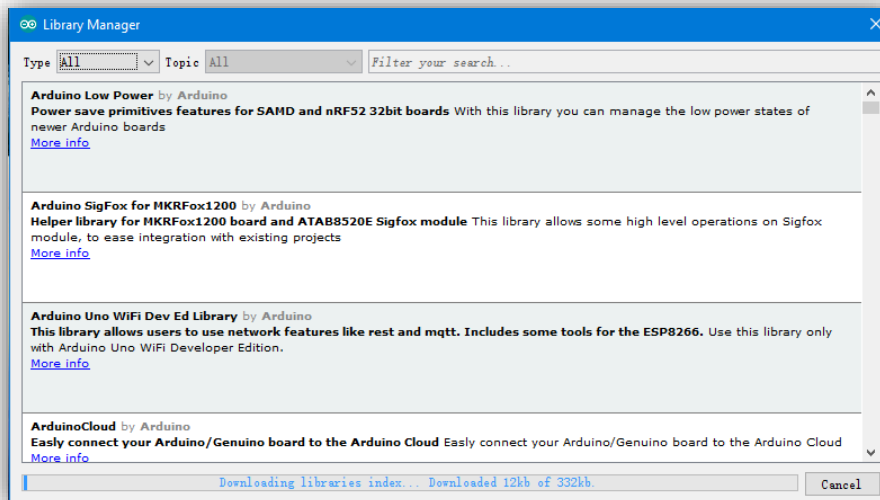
Library Manager

Type All Topic All Filter your search...

Arduino Low Power by Arduino
Power save primitives features for SAMD and nRF52 32bit boards With this library you can manage the low power states of newer Arduino boards
More info

Arduino SigFox for MKRFox1200 by Arduino
Helper library for MKRFox1200 board and ATAB8520E Sigfox module This library allows some high level operations on Sigfox module, to ease integration with existing projects
More info

Arduino Uno WiFi Dev Ed Library by Arduino
This library allows users to use network features like rest and mqtt. Includes some tools for the ESP8266. Use this library only with Arduino Uno WiFi Developer Edition.
More info

ArduinoCloud by Arduino
Easly connect your Arduino/Genuino board to the Arduino Cloud Easly connect your Arduino/Genuino board to the Arduino Cloud
More info

Downloading libraries index... Downloaded 12kb of 332kb.

Cancel